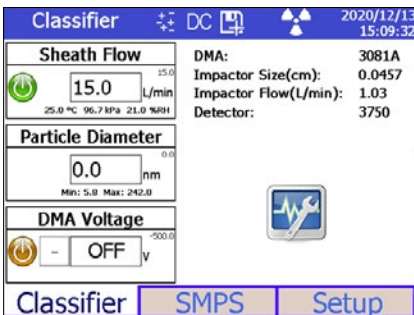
Classifier DC 2020/12/13 15:09:32

Sheath Flow
15.0
15.0 L/min
25.0 °C 96.7 kPa 21.0 %RH

Particle Diameter
0.0
0.0 nm
Min: 5.8 Max: 242.0

DMA Voltage
-500.0
- OFF V

DMA: 3081A
Impactor Size(cm): 0.0457
Impactor Flow(L/min): 1.03
Detector: 3750

Classifier SMPS Setup